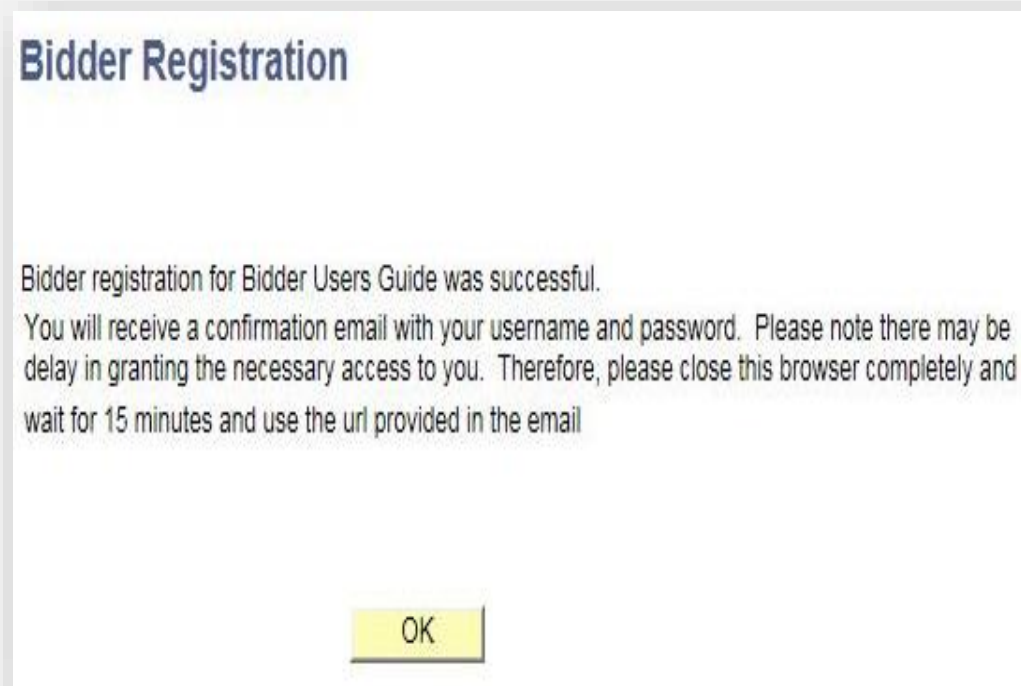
Bidder Registration

Bidder registration for Bidder Users Guide was successful.

You will receive a confirmation email with your username and password. Please note there may be delay in granting the necessary access to you. Therefore, please close this browser completely and wait for 15 minutes and use the url provided in the email

OK